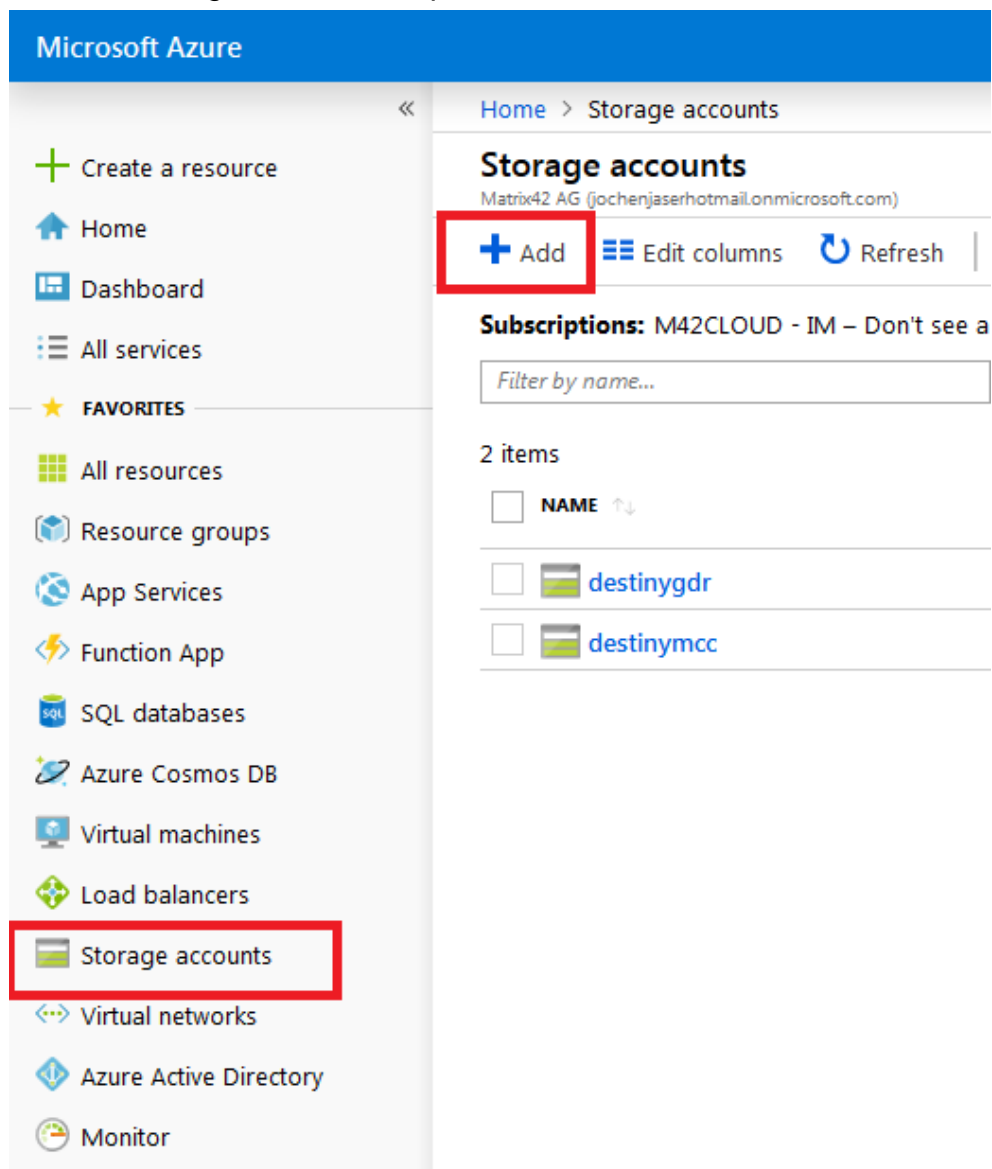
Microsoft Azure

«

Create a resource

Home

Dashboard

All services

FAVORITES

All resources

Resource groups

App Services

Function App

SQL databases

Azure Cosmos DB

Virtual machines

Load balancers

Storage accounts

Virtual networks

Azure Active Directory

Monitor

Home > Storage accounts

Storage accounts

Matrix42 AG (jochenjaserhotmail.onmicrosoft.com)

Add Edit columns Refresh

Subscriptions: M42CLOUD - IM – Don't see a

Filter by name...

2 items

| | NAME |
|---|---|
| | destinygdr |
| | destinymcc |